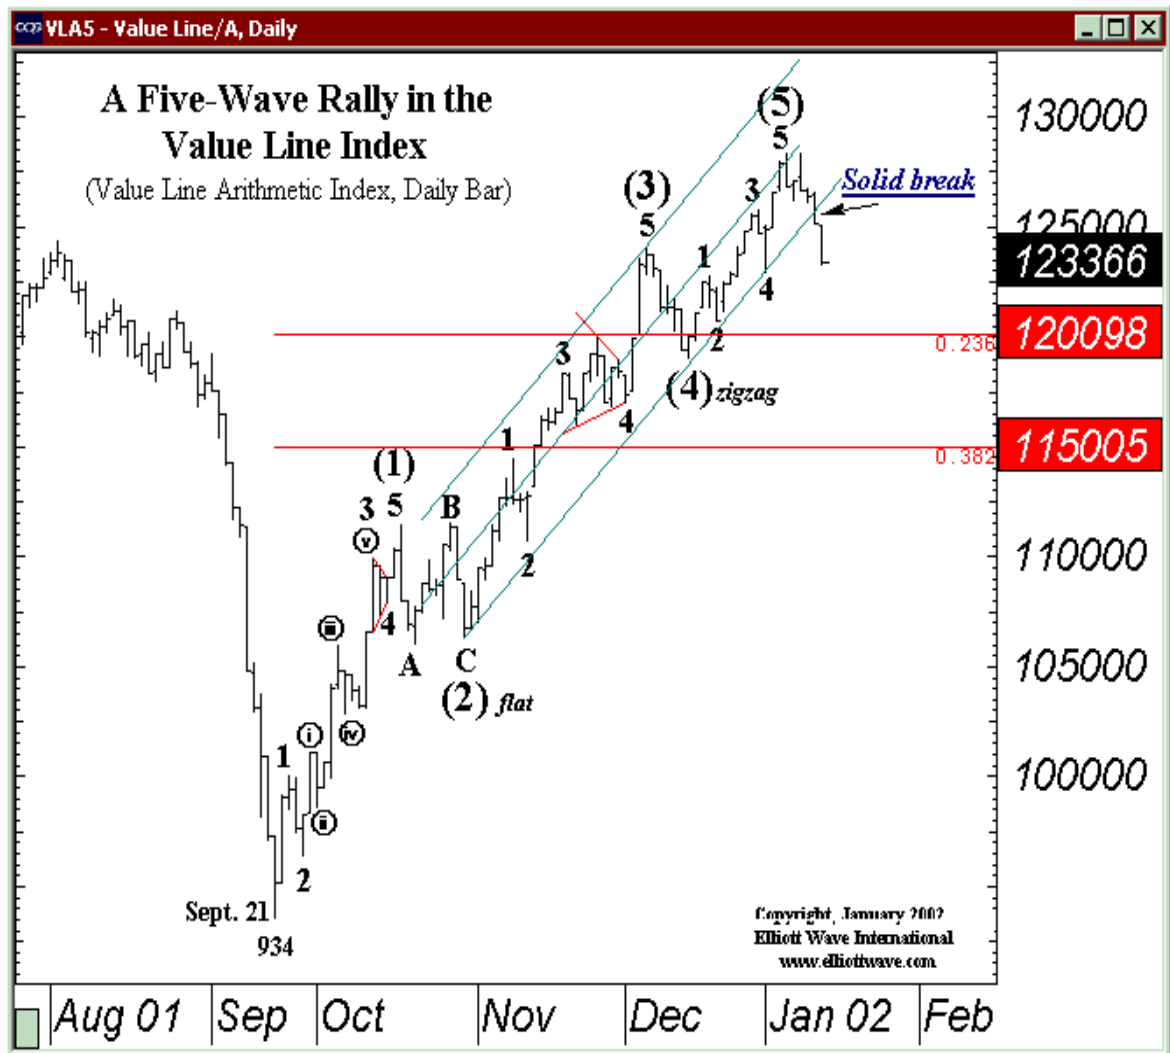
VLA5 - Value Line/A, Daily

A Five-Wave Rally in the Value Line Index
(Value Line Arithmetic Index, Daily Bar)

(5)
5
3
Solid break
(3)
5
1
4
2
3
4
(4) zigzag
1
(1)
3
5
B
v
2
iii
4
A
C
(2) flat
iv
i
1
ii
2
Sept. 21
934

0.236
0.382

130000
125000
123366
120098
115005
110000
105000
100000

Copyright, January 2002
Elliott Wave International
www.elliottwave.com

Aug 01 | Sep | Oct | Nov | Dec | Jan 02 | Feb